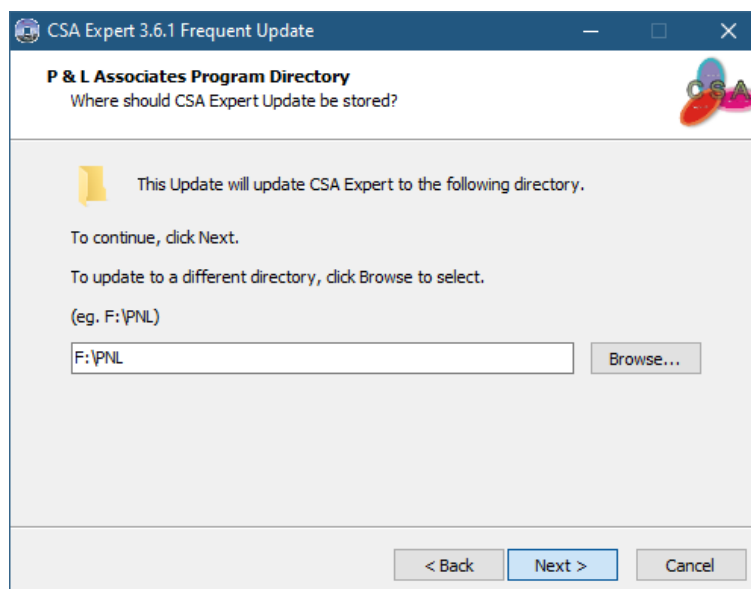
CSA Expert 3.6.1 Frequent Update

P & L Associates Program Directory
Where should CSA Expert Update be stored?

CSA

This Update will update CSA Expert to the following directory.

To continue, click Next.

To update to a different directory, click Browse to select.

(eg. F:\PNL)

F:\PNL

Browse...

< Back

Next >

Cancel